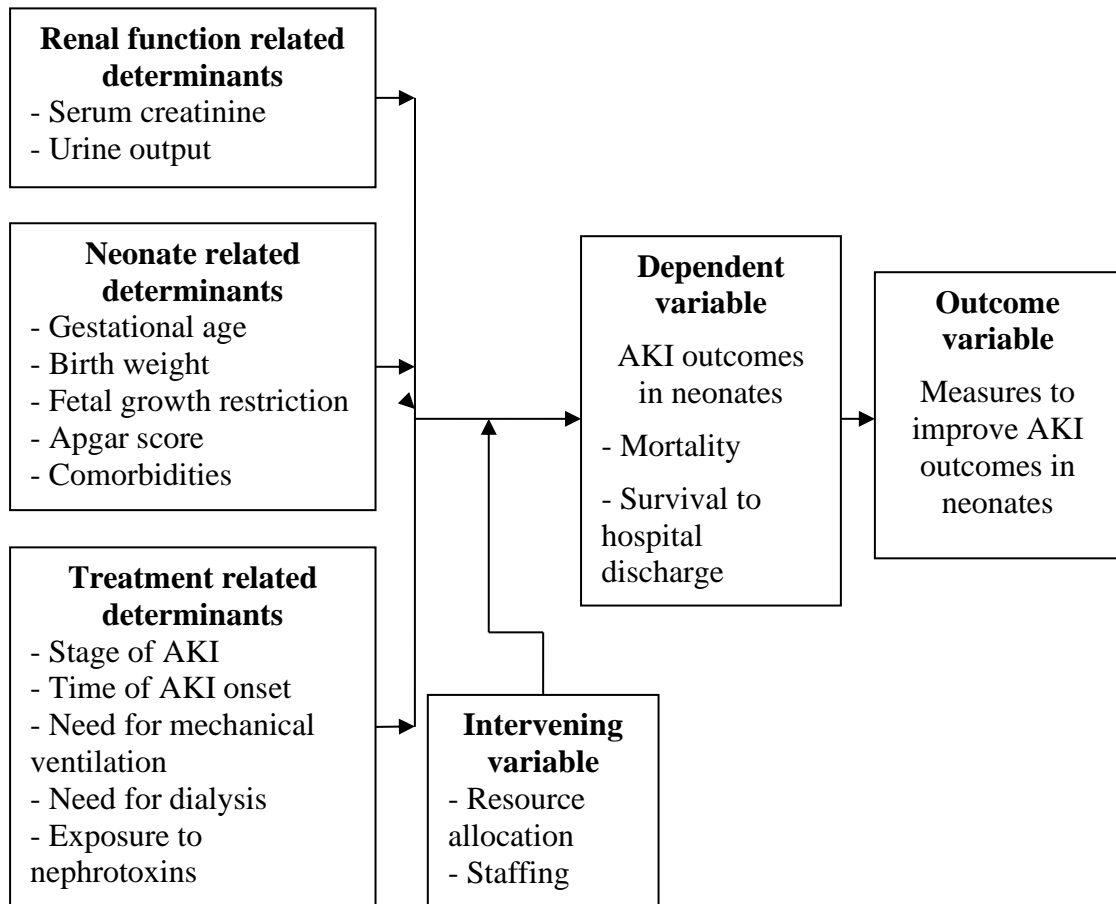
**Renal function related determinants**
- Serum creatinine
- Urine output

**Neonate related determinants**
- Gestational age
- Birth weight
- Fetal growth restriction
- Apgar score
- Comorbidities

**Treatment related determinants**
- Stage of AKI
- Time of AKI onset
- Need for mechanical ventilation
- Need for dialysis
- Exposure to nephrotoxins

**Intervening variable**
- Resource allocation
- Staffing

**Dependent variable**
AKI outcomes in neonates
- Mortality
- Survival to hospital discharge

**Outcome variable**
Measures to improve AKI outcomes in neonates